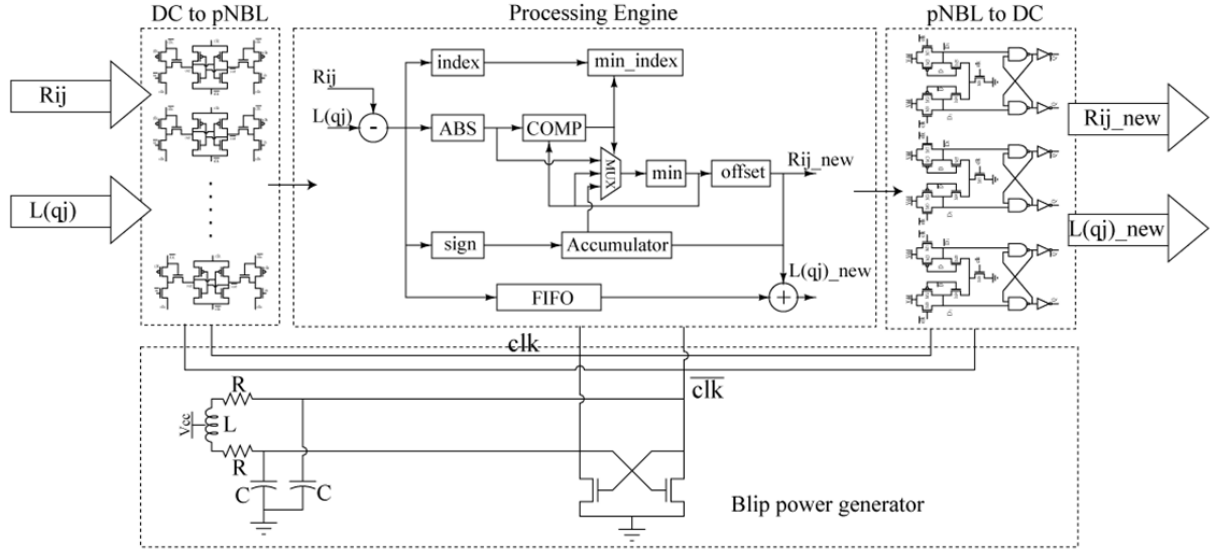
DC to pNBL

Processing Engine

pNBL to DC

Rij

L(qj)

Rij

L(qj)

-

index

min_index

ABS

COMP

MUX

min

offset

Rij_new

sign

Accumulator

L(qj)_new

FIFO

+

Rij_new

L(qj)_new

clk

$\overline{\text{clk}}$

R

Vcc

L

R

C

C

Blip power generator